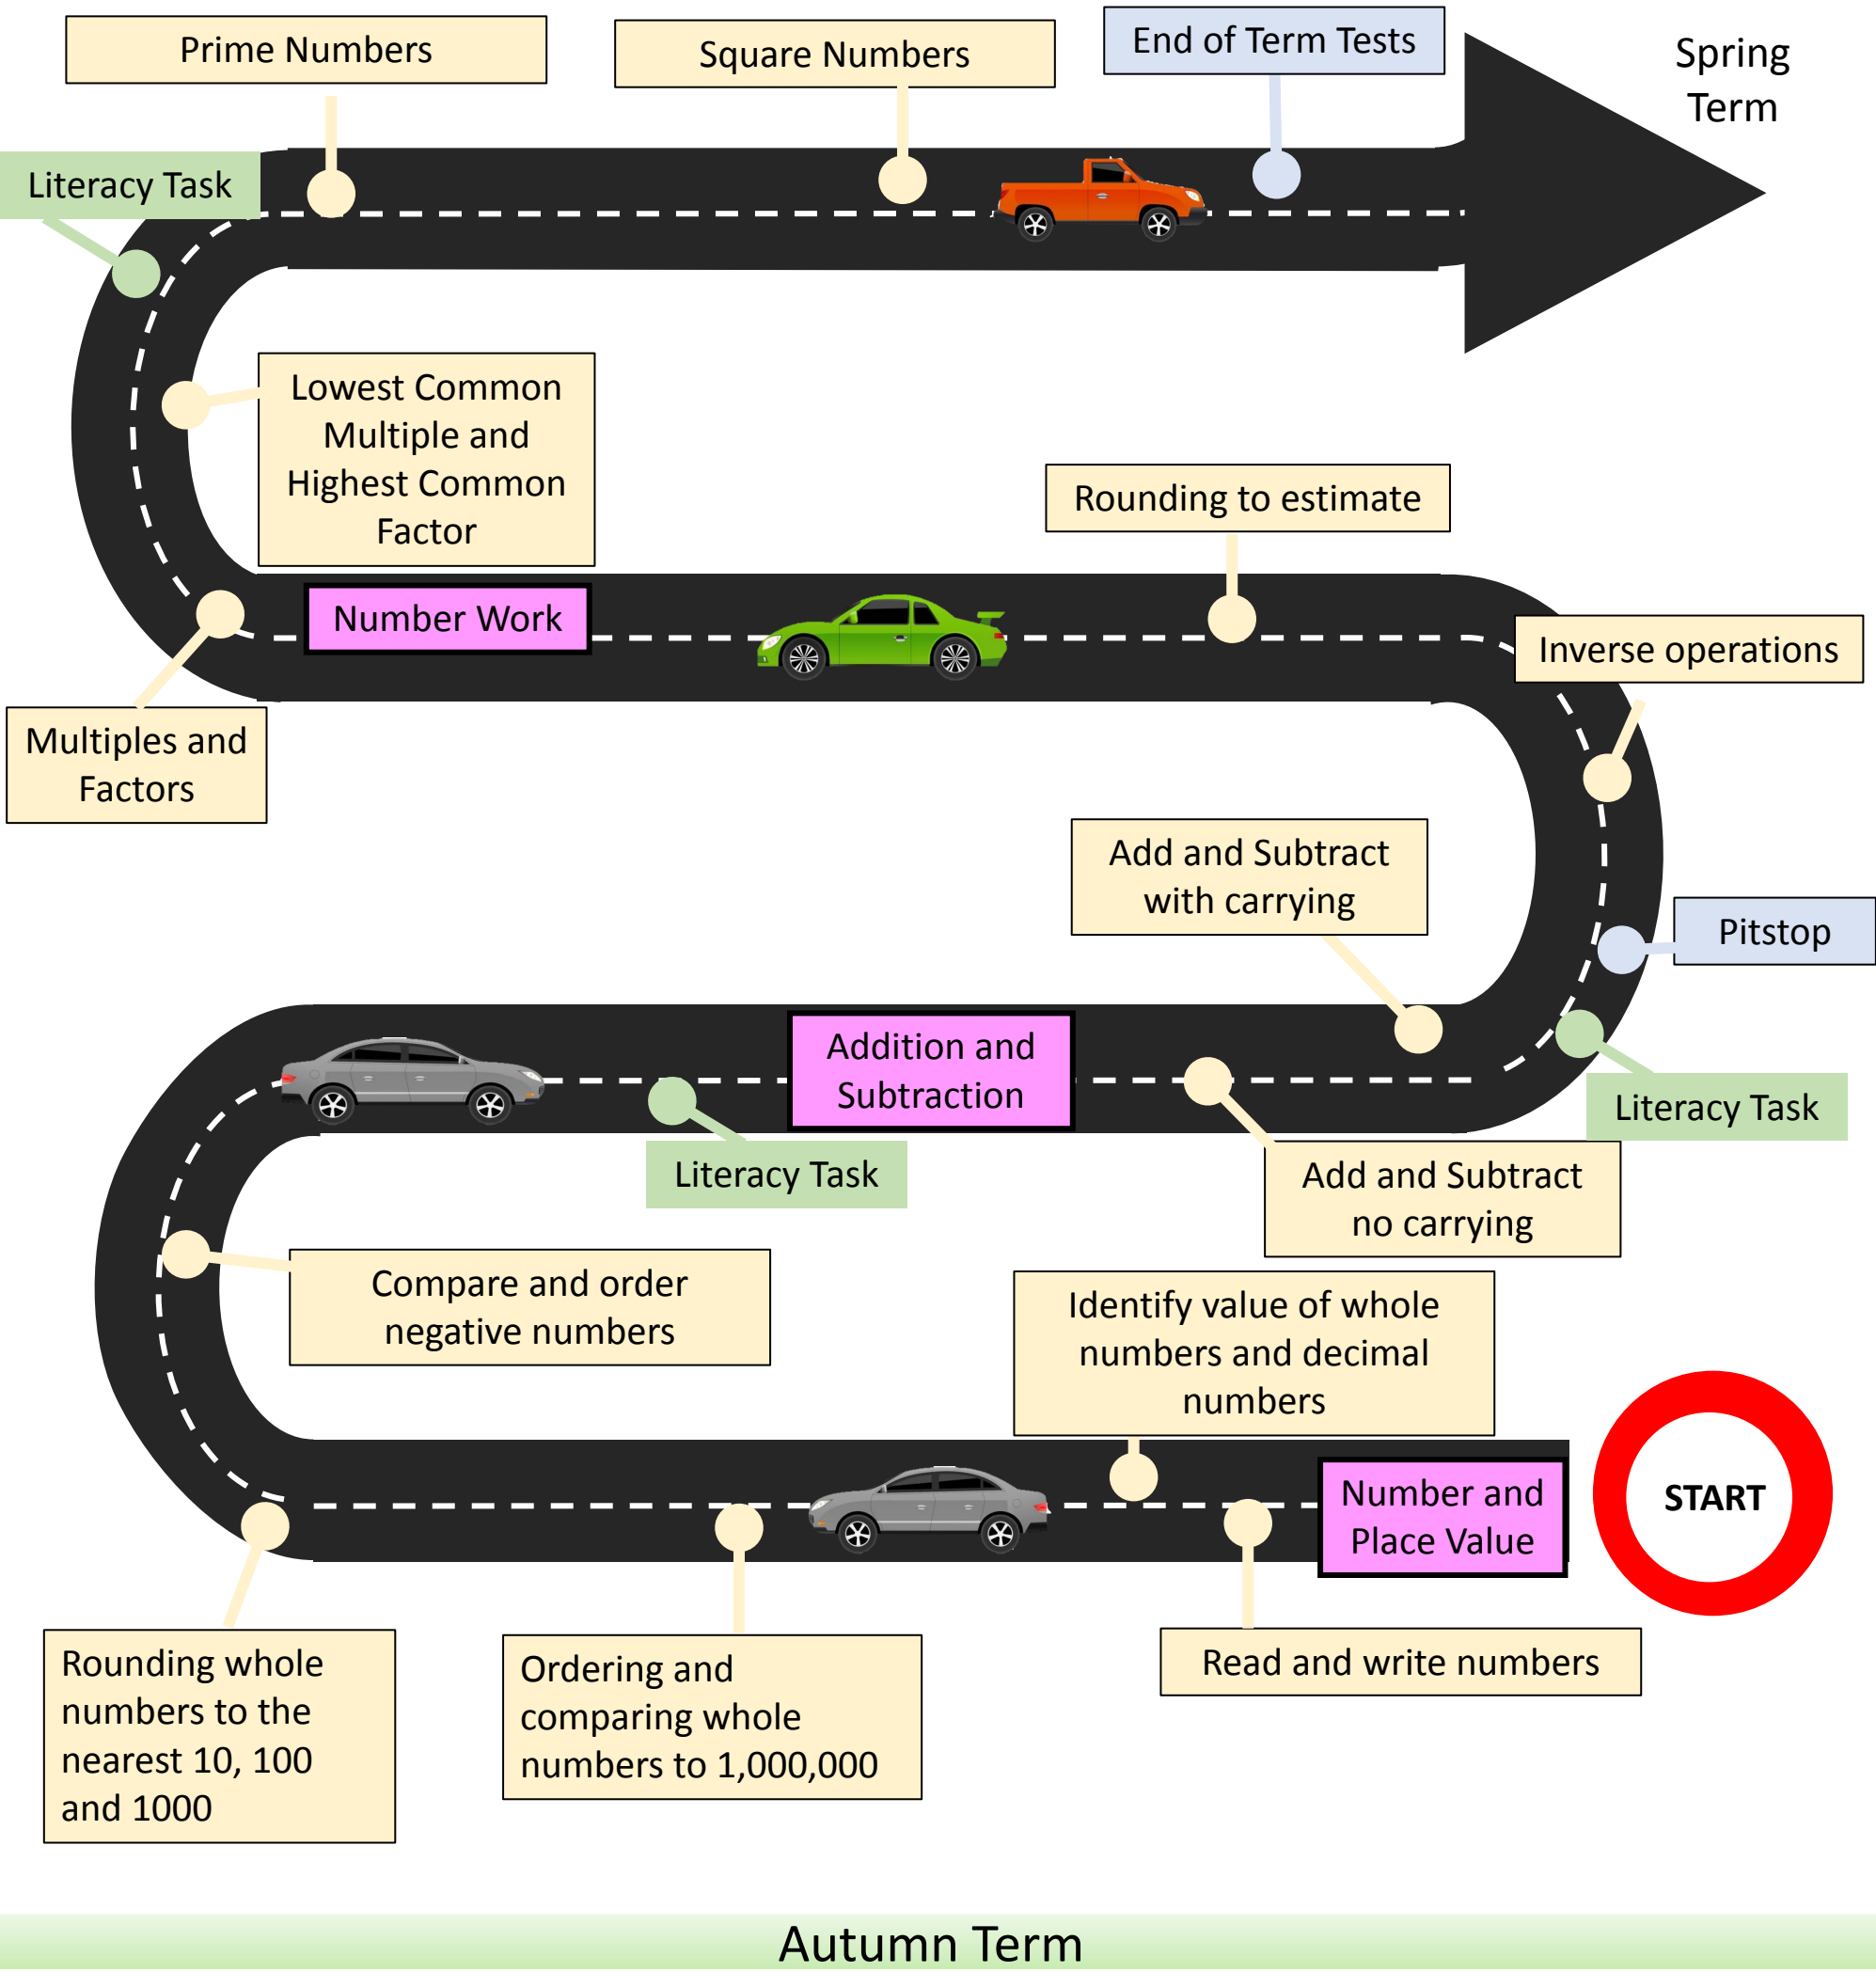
Prime Numbers

Square Numbers

End of Term Tests

Spring Term

Literacy Task

Lowest Common Multiple and Highest Common Factor

Rounding to estimate

Number Work

Inverse operations

Multiples and Factors

Add and Subtract with carrying

Pitstop

Addition and Subtraction

Literacy Task

Literacy Task

Add and Subtract no carrying

Compare and order negative numbers

Identify value of whole numbers and decimal numbers

START

Number and Place Value

Rounding whole numbers to the nearest 10, 100 and 1000

Ordering and comparing whole numbers to 1,000,000

Read and write numbers

Autumn Term